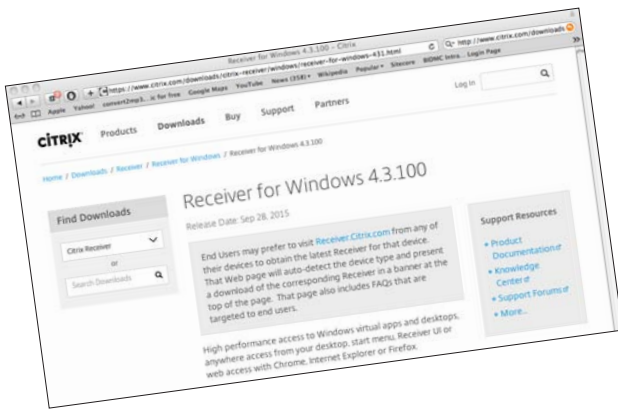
Receiver for Windows 4.3.100 - Citrix

https://www.citrix.com/downloads/citrix-receiver/windows/receiver-for-windows-431.html

Q- http://www.citrix.com/downloads

Apple Yahoo! convert2mp3... ic for free Google Maps YouTube News (358) Wikipedia Popular Sitecore BIDMC Intra Login Page

Log In

CITRIX Products Downloads Buy Support Partners

Home / Downloads / Receiver / Receiver for Windows / Receiver for Windows 4.3.100

Receiver for Windows 4.3.100

Release Date: Sep 28, 2015

Find Downloads

Citrix Receiver

or

Search Downloads

End Users may prefer to visit Receiver.Citrix.com from any of their devices to obtain the latest Receiver for that device. That Web page will auto-detect the device type and present a download of the corresponding Receiver in a banner at the top of the page. That page also includes FAQs that are targeted to end users.

High performance access to Windows virtual apps and desktops, anywhere access from your desktop, start menu, Receiver UI or web access with Chrome, Internet Explorer or Firefox.

Support Resources

• Product Documentation

• Knowledge Center

• Support Forums

• More...